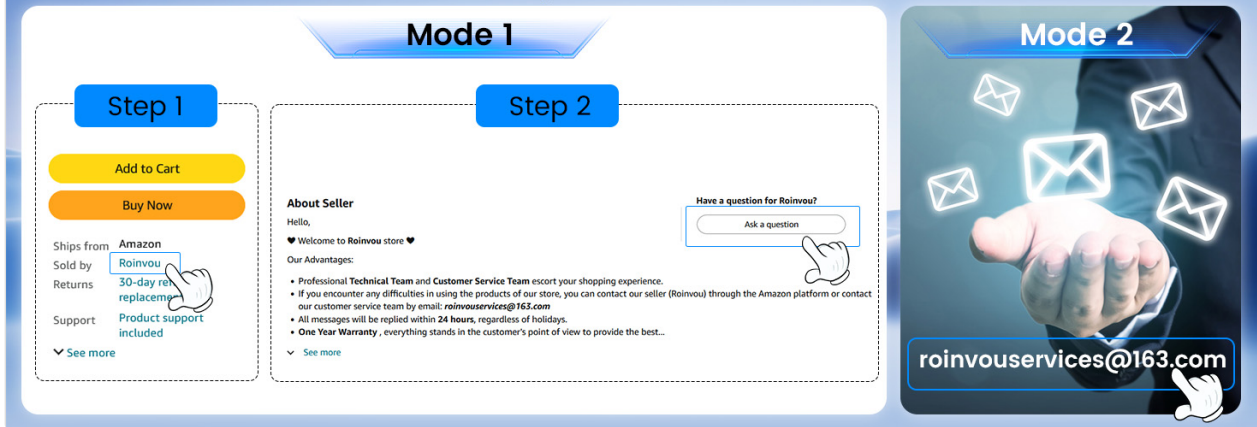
Mode 1

Step 1

Add to Cart

Buy Now

| | |
|---|---|
| Ships from | Amazon |
| Sold by | Roinvou |
| Returns | 30-day re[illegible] replaceme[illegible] |
| Support | Product support included |

See more

Step 2

About Seller

Hello,

♥ Welcome to Roinvou store ♥

Our Advantages:

- Professional Technical Team and Customer Service Team escort your shopping experience.
- If you encounter any difficulties in using the products of our store, you can contact our seller (Roinvou) through the Amazon platform or contact our customer service team by email: roinvouservices@163.com
- All messages will be replied within 24 hours, regardless of holidays.
- One Year Warranty , everything stands in the customer's point of view to provide the best...

See more

Have a question for Roinvou?

Ask a question

Mode 2

roinvouservices@163.com